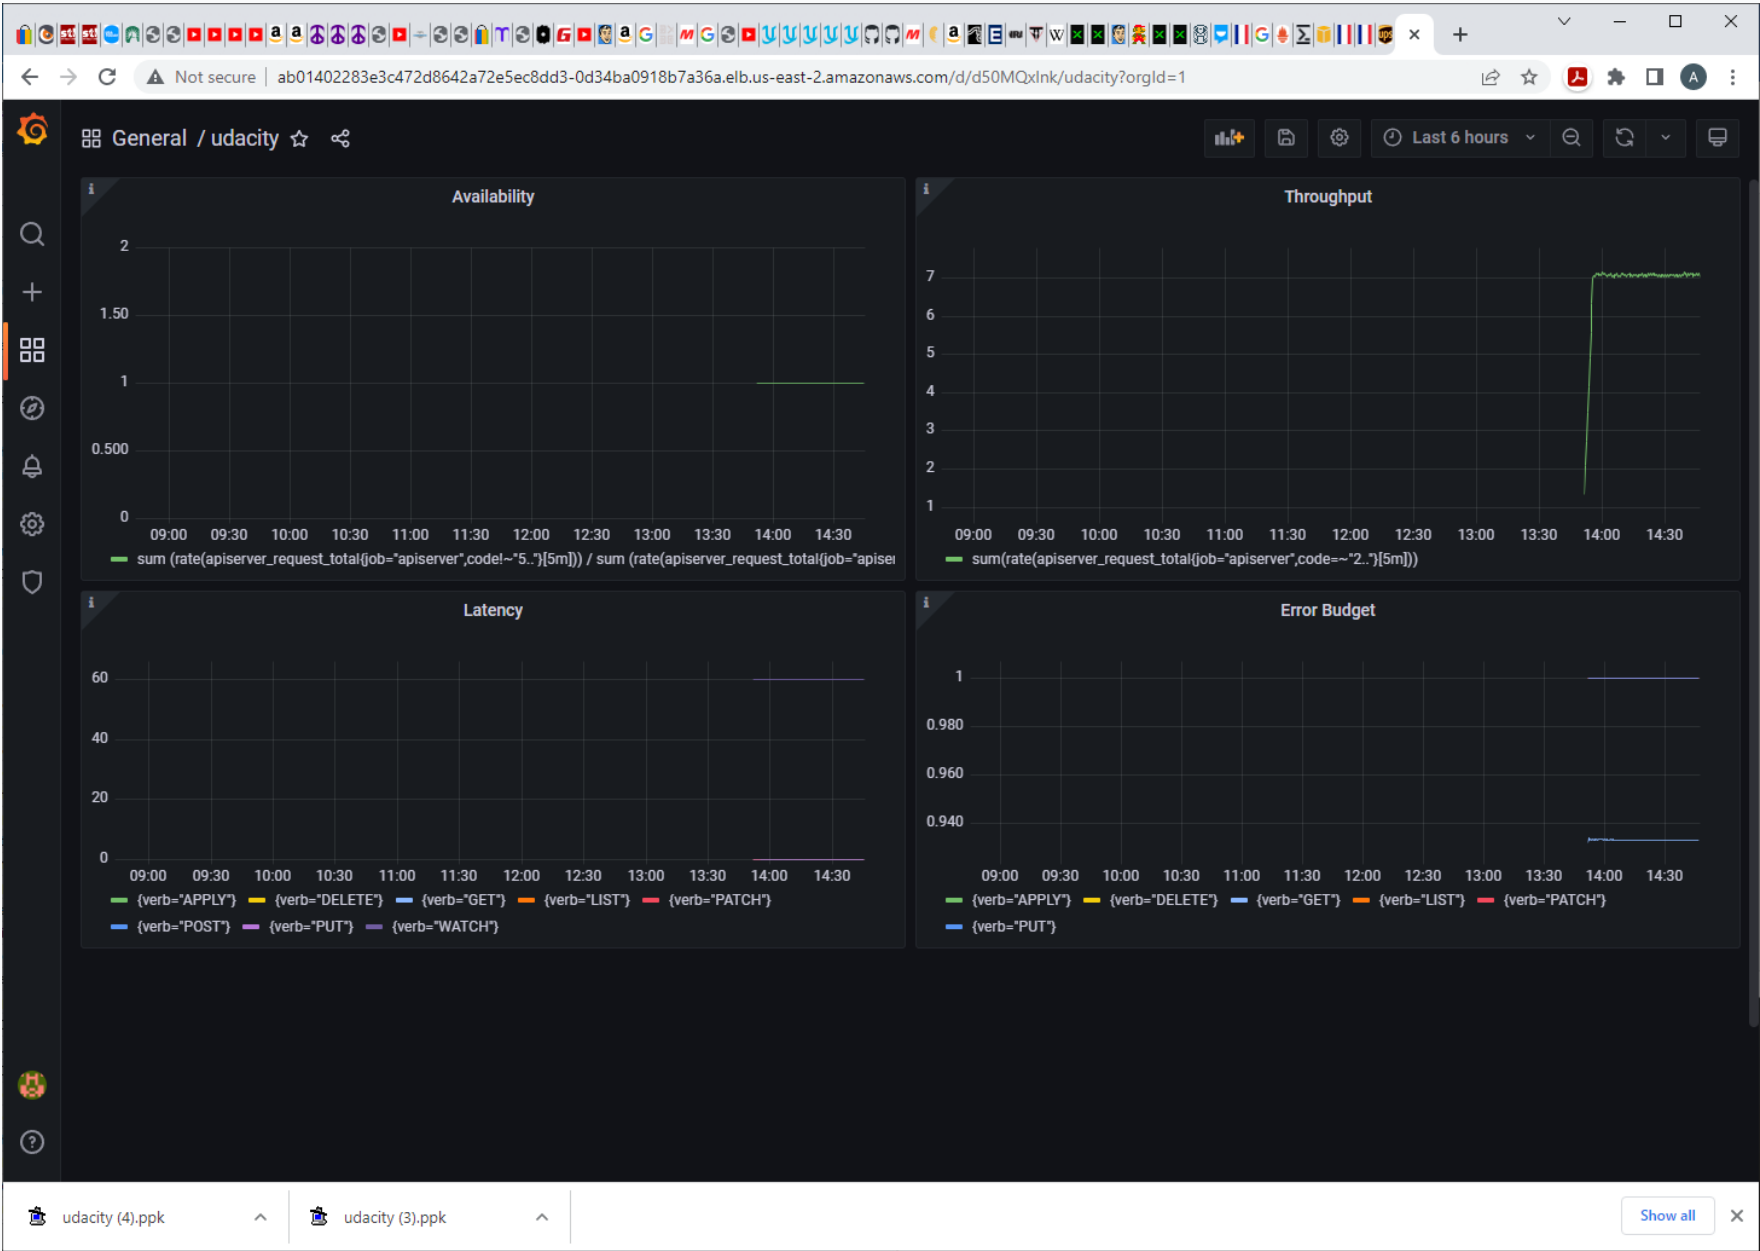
Not secure | ab01402283e3c472d8642a72e5ec8dd3-0d34ba0918b7a36a.elb.us-east-2.amazonaws.com/d/d50MQxlnk/udacity?orgId=1

General / udacity

Last 6 hours

Availability

2
1.50
1
0.500
0
09:00 09:30 10:00 10:30 11:00 11:30 12:00 12:30 13:00 13:30 14:00 14:30

sum (rate(apiserver_request_total{job="apiserver",code!~"5.."}[5m])) / sum (rate(apiserver_request_total{job="apise

Throughput

7
6
5
4
3
2
1
09:00 09:30 10:00 10:30 11:00 11:30 12:00 12:30 13:00 13:30 14:00 14:30

sum(rate(apiserver_request_total{job="apiserver",code=~"2.."}[5m]))

Latency

60
40
20
0
09:00 09:30 10:00 10:30 11:00 11:30 12:00 12:30 13:00 13:30 14:00 14:30

{verb="APPLY"} {verb="DELETE"} {verb="GET"} {verb="LIST"} {verb="PATCH"} {verb="POST"} {verb="PUT"} {verb="WATCH"}

Error Budget

1
0.980
0.960
0.940
09:00 09:30 10:00 10:30 11:00 11:30 12:00 12:30 13:00 13:30 14:00 14:30

{verb="APPLY"} {verb="DELETE"} {verb="GET"} {verb="LIST"} {verb="PATCH"} {verb="PUT"}

udacity (4).ppk
udacity (3).ppk
Show all